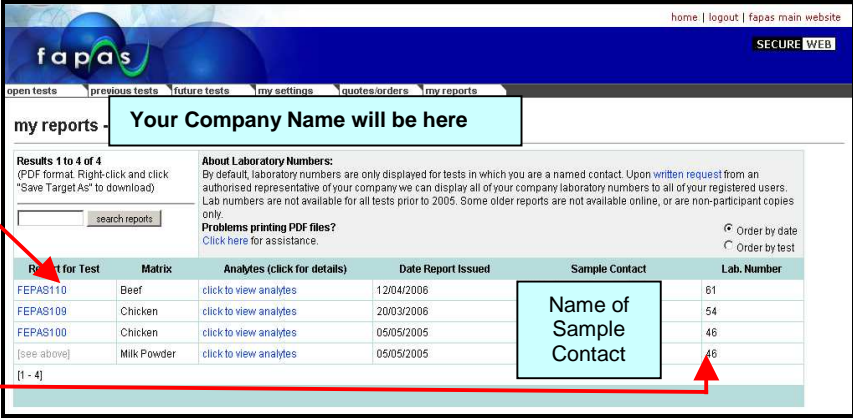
home | logout | fapas main website

fapas

SECURE WEB

open tests | previous tests | future tests | my settings | quotes/orders | my reports

my reports -

Your Company Name will be here

Results 1 to 4 of 4
(PDF format. Right-click and click "Save Target As" to download)

search reports

About Laboratory Numbers:
By default, laboratory numbers are only displayed for tests in which you are a named contact. Upon written request from an authorised representative of your company we can display all of your company laboratory numbers to all of your registered users. Lab numbers are not available for all tests prior to 2005. Some older reports are not available online, or are non-participant copies only.
Problems printing PDF files?
Click here for assistance.

Order by date
Order by test

| Report for Test | Matrix | Analytes (click for details) | Date Report Issued | Sample Contact | Lab. Number |
|---|---|---|---|---|---|
| FEPAS110 | Beef | click to view analytes | 12/04/2006 | | 61 |
| FEPAS109 | Chicken | click to view analytes | 20/03/2006 | | 54 |
| FEPAS100 | Chicken | click to view analytes | 05/05/2005 | | 46 |
| [see above] | Milk Powder | click to view analytes | 05/05/2005 | | 46 |

[1 - 4]

Name of Sample Contact